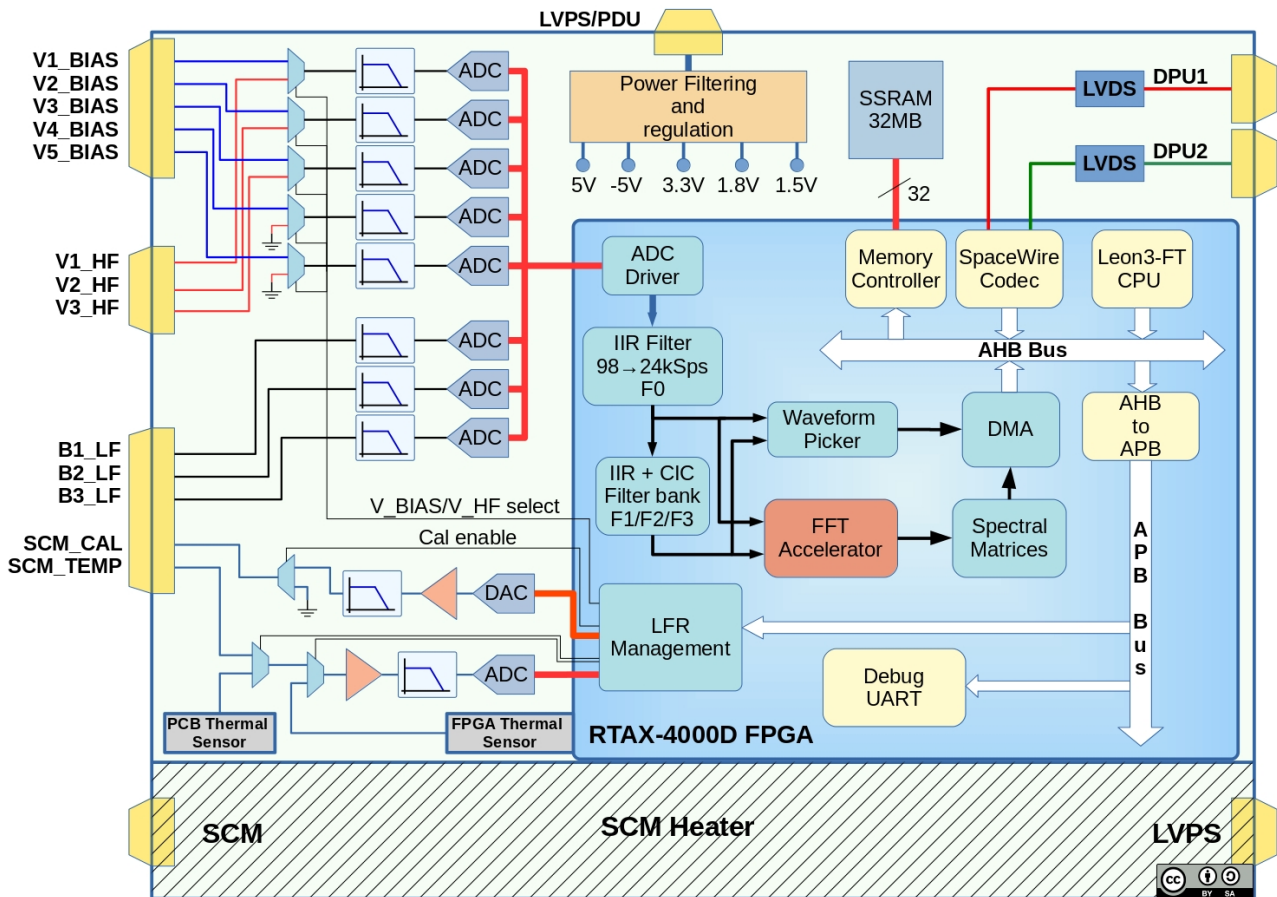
LVPS/PDU

V1_BIAS
V2_BIAS
V3_BIAS
V4_BIAS
V5_BIAS

ADC
ADC
ADC
ADC
ADC

Power Filtering and regulation

5V -5V 3.3V 1.8V 1.5V

SSRAM 32MB

32

LVDS DPU1
LVDS DPU2

V1_HF
V2_HF
V3_HF

ADC Driver

Memory Controller

SpaceWire Codec

Leon3-FT CPU

AHB Bus

ADC
ADC
ADC

IIR Filter 98→24kSps F0

Waveform Picker

DMA

AHB to APB

B1_LF
B2_LF
B3_LF

IIR + CIC Filter bank F1/F2/F3

V_BIAS/V_HF select

FFT Accelerator

Spectral Matrices

APB Bus

SCM_CAL
SCM_TEMP

Cal enable

DAC

LFR Management

ADC

Debug UART

PCB Thermal Sensor

FPGA Thermal Sensor

RTAX-4000D FPGA

SCM

SCM Heater

LVPS

cc BY SA